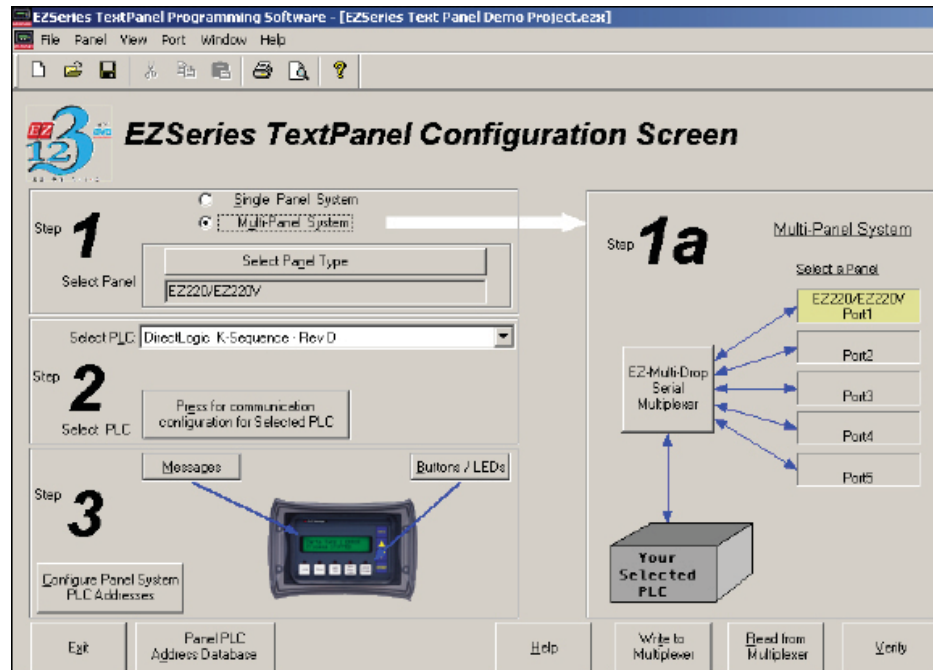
EZSeries TextPanel Programming Software - [EZSeries Text Panel Demo Project.ezx]

File Panel View Port Window Help

EZSeries TextPanel Configuration Screen

Step 1

Single Panel System

Multi-Panel System

Select Panel

Select Panel Type

EZ220/EZ220V

Select PLC: DirectLogic K-Sequence - Rev D

Step 2

Select PLC

Press for communication configuration for Selected PLC

Step 3

Messages

Buttons / LEDs

Configure Panel System PLC Addresses

Step 1a

Multi-Panel System

Select a Panel

EZ220/EZ220V Port1

Port2

Port3

Port4

Port5

EZ-Multi-Drop Serial Multiplexer

Your Selected PLC

Exit

Panel PLC Address Database

Help

Write to Multiplexer

Read from Multiplexer

Verify